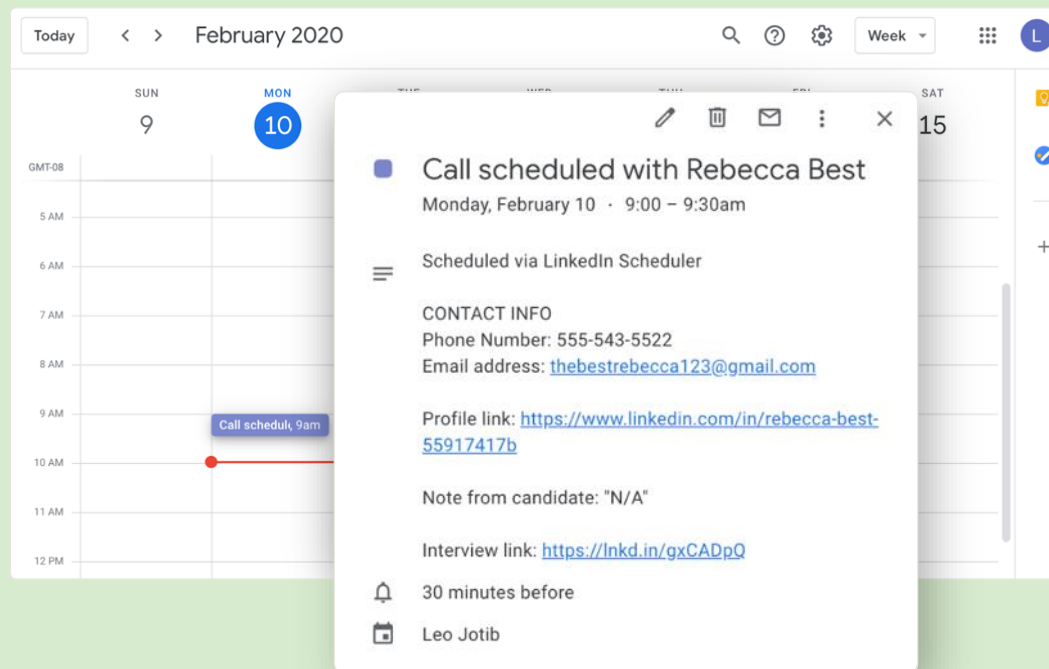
Today < > February 2020

Week

L

SUN 9
MON 10
SAT 15

GMT-08
5 AM
6 AM
7 AM
8 AM
9 AM
10 AM
11 AM
12 PM

Call schedul, 9am

Call scheduled with Rebecca Best
Monday, February 10 · 9:00 – 9:30am

Scheduled via LinkedIn Scheduler

CONTACT INFO
Phone Number: 555-543-5522
Email address: thebestrebecca123@gmail.com

Profile link: https://www.linkedin.com/in/rebecca-best-55917417b

Note from candidate: "N/A"

Interview link: https://lnkd.in/gxCADpQ

30 minutes before

Leo Jotib